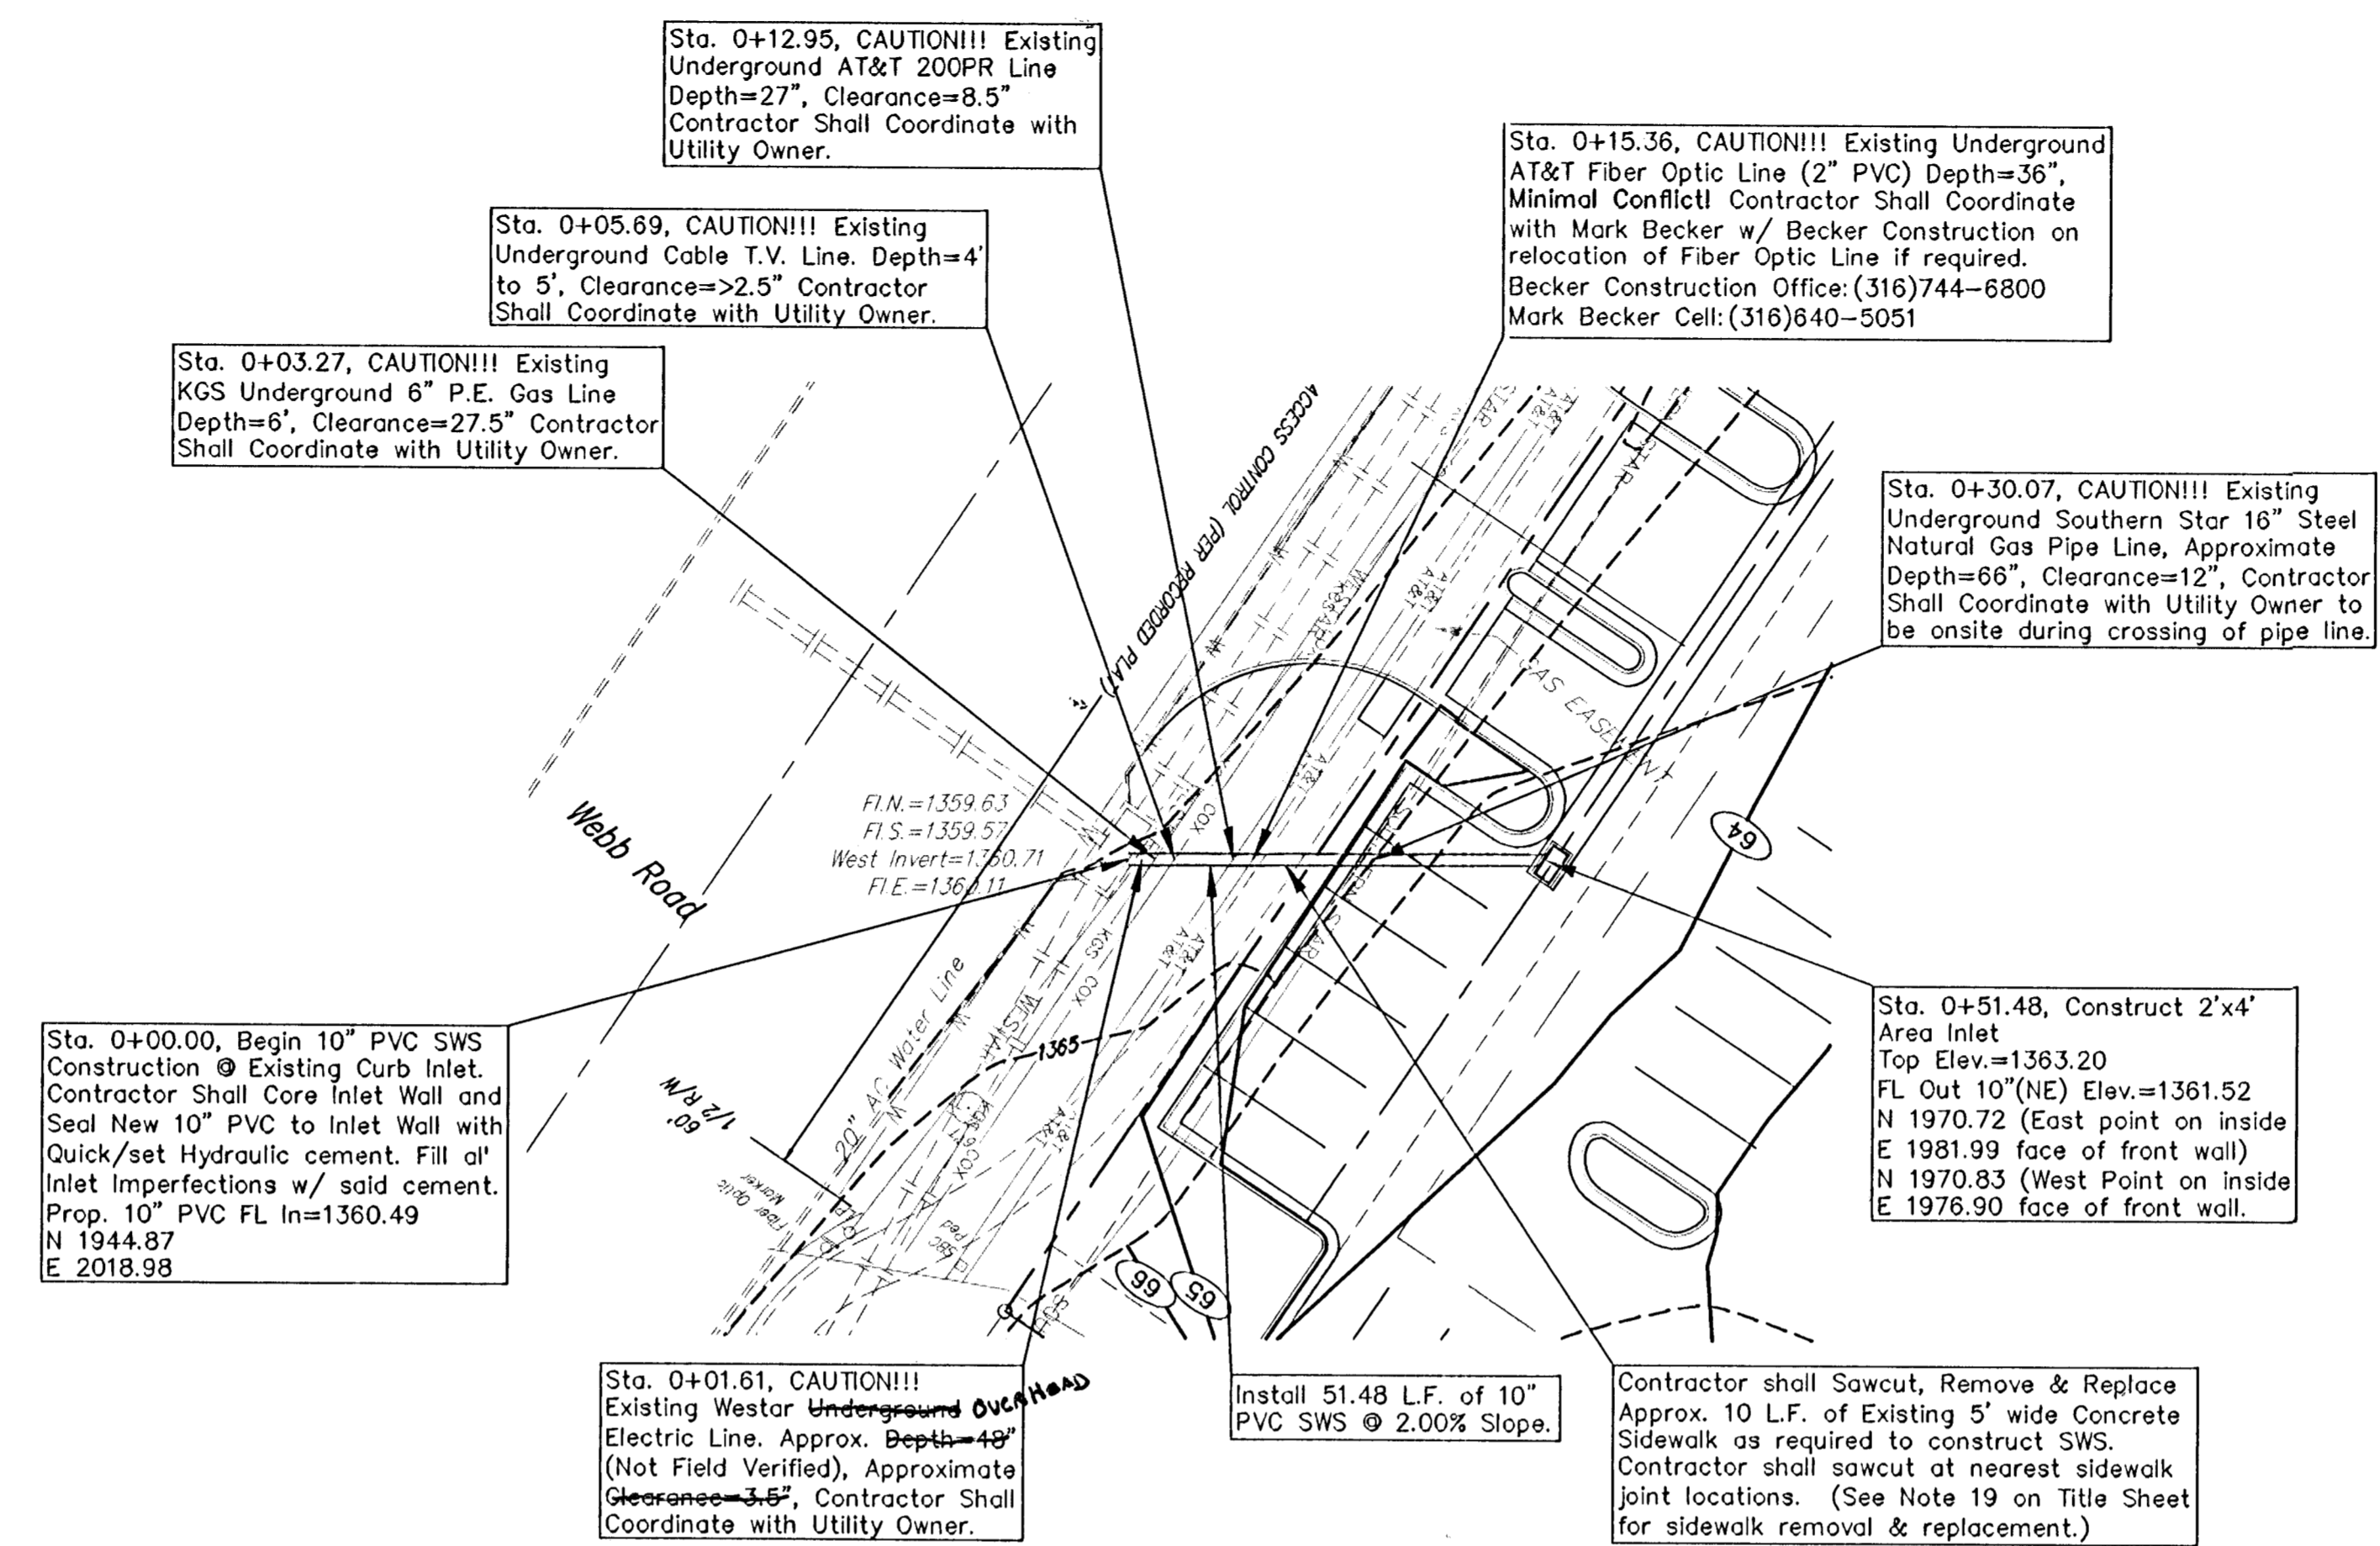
Sta. 0+12.95, CAUTION!!! Existing Underground AT&T 200PR Line Depth=27", Clearance=8.5" Contractor Shall Coordinate with Utility Owner.

Sta. 0+15.36, CAUTION!!! Existing Underground AT&T Fiber Optic Line (2" PVC) Depth=36", Minimal Conflict! Contractor Shall Coordinate with Mark Becker w/ Becker Construction on relocation of Fiber Optic Line if required.
Becker Construction Office: (316)744-6800
Mark Becker Cell: (316)640-5051

Sta. 0+05.69, CAUTION!!! Existing Underground Cable T.V. Line. Depth=4' to 5', Clearance=>2.5" Contractor Shall Coordinate with Utility Owner.

Sta. 0+03.27, CAUTION!!! Existing KGS Underground 6" P.E. Gas Line Depth=6', Clearance=27.5" Contractor Shall Coordinate with Utility Owner.

Sta. 0+30.07, CAUTION!!! Existing Underground Southern Star 16" Steel Natural Gas Pipe Line, Approximate Depth=66", Clearance=12", Contractor Shall Coordinate with Utility Owner to be onsite during crossing of pipe line.

ACCESS CONTROL (PER RECORDED PLAT)

STAR

AT&T

GAS EASEMENT

Webb Road

Fl.N.=1359.63
Fl.S.=1359.57
West Invert=1360.71
Fl.E.=1360.11

COX

KGS

AT&T

64

20" AC Water Line

1365

60' 1/2 R/W

Fiber Optic Marker

SBC Ped

66

65

Sta. 0+51.48, Construct 2'x4' Area Inlet
Top Elev.=1363.20
FL Out 10"(NE) Elev.=1361.52
N 1970.72 (East point on inside
E 1981.99 face of front wall)
N 1970.83 (West Point on inside
E 1976.90 face of front wall.

Sta. 0+00.00, Begin 10" PVC SWS Construction @ Existing Curb Inlet. Contractor Shall Core Inlet Wall and Seal New 10" PVC to Inlet Wall with Quick/set Hydraulic cement. Fill al' Inlet Imperfections w/ said cement.
Prop. 10" PVC FL In=1360.49
N 1944.87
E 2018.98

Sta. 0+01.61, CAUTION!!! Existing Westar Underground OVERHEAD Electric Line. Approx. Depth=48" (Not Field Verified), Approximate Clearance=3.5", Contractor Shall Coordinate with Utility Owner.

Install 51.48 L.F. of 10" PVC SWS @ 2.00% Slope.

Contractor shall Sawcut, Remove & Replace Approx. 10 L.F. of Existing 5' wide Concrete Sidewalk as required to construct SWS. Contractor shall sawcut at nearest sidewalk joint locations. (See Note 19 on Title Sheet for sidewalk removal & replacement.)